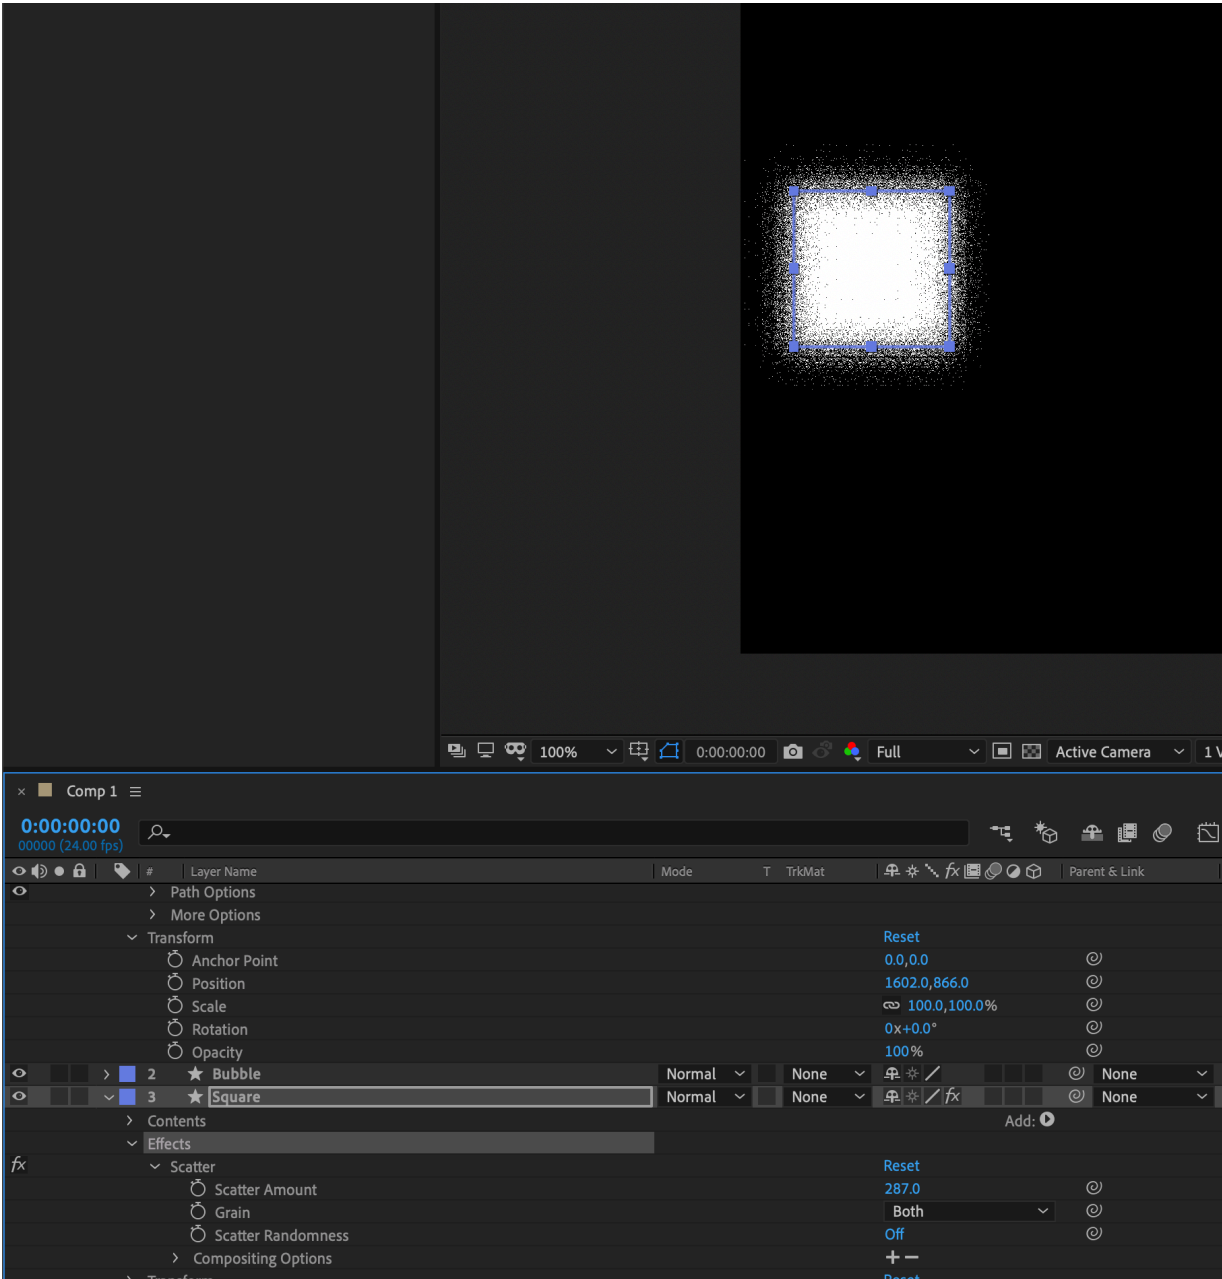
100%
0:00:00:00
Full
Active Camera
1 V

× Comp 1 ≡

0:00:00:00
00000 (24.00 fps)

| # | Layer Name | Mode | T | TrkMat | | Parent & Link |
|---|---|---|---|---|---|---|
| | › Path Options | | | | | |
| | › More Options | | | | | |
| | ⌄ Transform | | | | Reset | |
| | Anchor Point | | | | 0.0,0.0 | |
| | Position | | | | 1602.0,866.0 | |
| | Scale | | | | 100.0,100.0% | |
| | Rotation | | | | 0x+0.0° | |
| | Opacity | | | | 100% | |
| 2 | Bubble | Normal | | None | | None |
| 3 | Square | Normal | | None | fx | None |
| | › Contents | | | | Add: | |
| | ⌄ Effects | | | | | |
| fx | ⌄ Scatter | | | | Reset | |
| | Scatter Amount | | | | 287.0 | |
| | Grain | | | | Both | |
| | Scatter Randomness | | | | Off | |
| | › Compositing Options | | | | +− | |